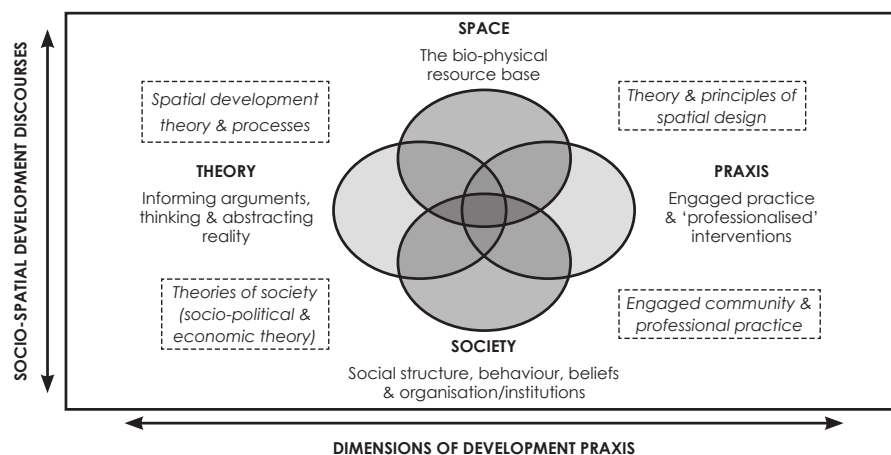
SOCIO-SPATIAL DEVELOPMENT DISCOURSES

SPACE
The bio-physical resource base

Spatial development theory & processes

Theory & principles of spatial design

THEORY
Informing arguments, thinking & abstracting reality

PRAXIS
Engaged practice & 'professionalised' interventions

Theories of society (socio-political & economic theory)

Engaged community & professional practice

SOCIETY
Social structure, behaviour, beliefs & organisation/institutions

DIMENSIONS OF DEVELOPMENT PRAXIS